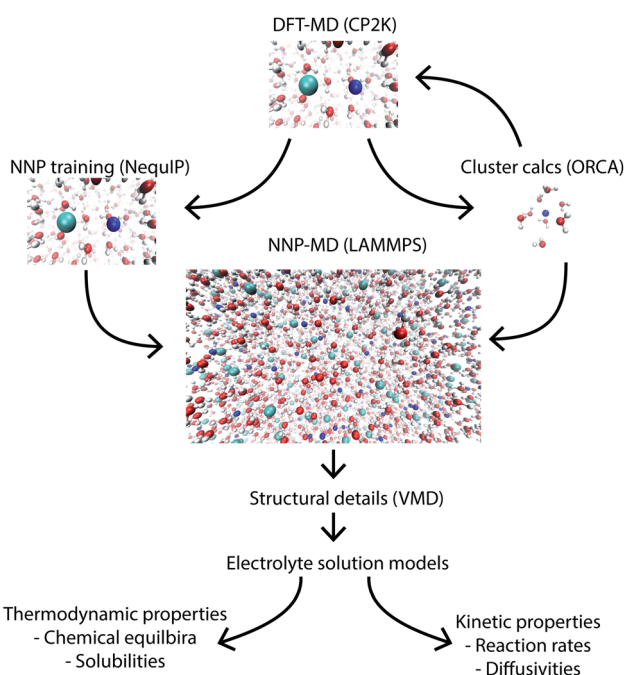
DFT-MD (CP2K)

NNP training (NequIP)

Cluster calcs (ORCA)

NNP-MD (LAMMPS)

Structural details (VMD)

Electrolyte solution models

Thermodynamic properties
- Chemical equilbira
- Solubilities

Kinetic properties
- Reaction rates
- Diffusivities